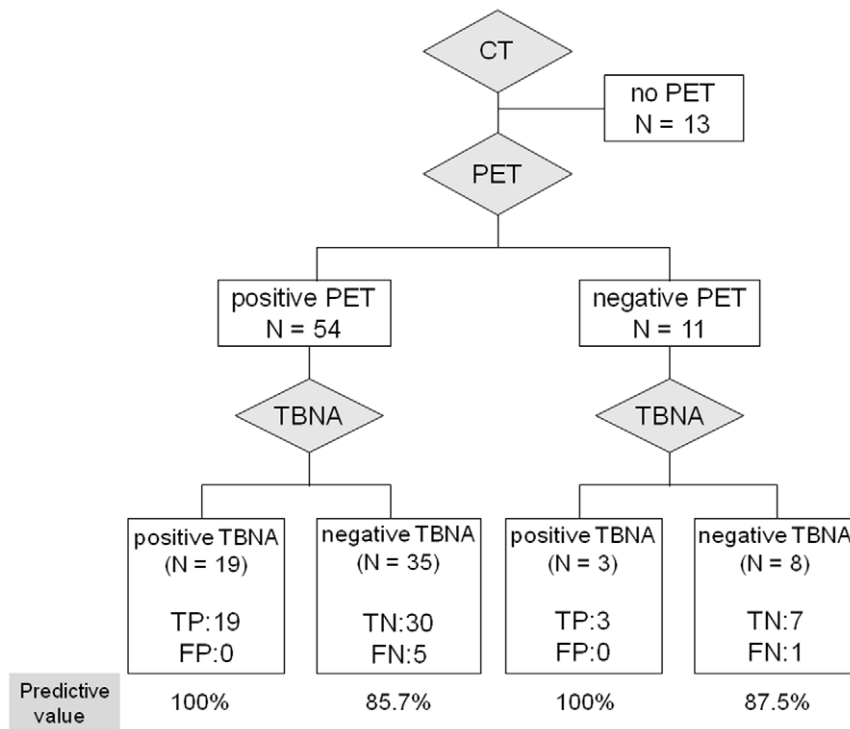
CT

no PET
N = 13

PET

positive PET
N = 54

negative PET
N = 11

TBNA

TBNA

positive TBNA
(N = 19)

TP:19
FP:0

negative TBNA
(N = 35)

TN:30
FN:5

positive TBNA
(N = 3)

TP:3
FP:0

negative TBNA
(N = 8)

TN:7
FN:1

Predictive value

100%

85.7%

100%

87.5%